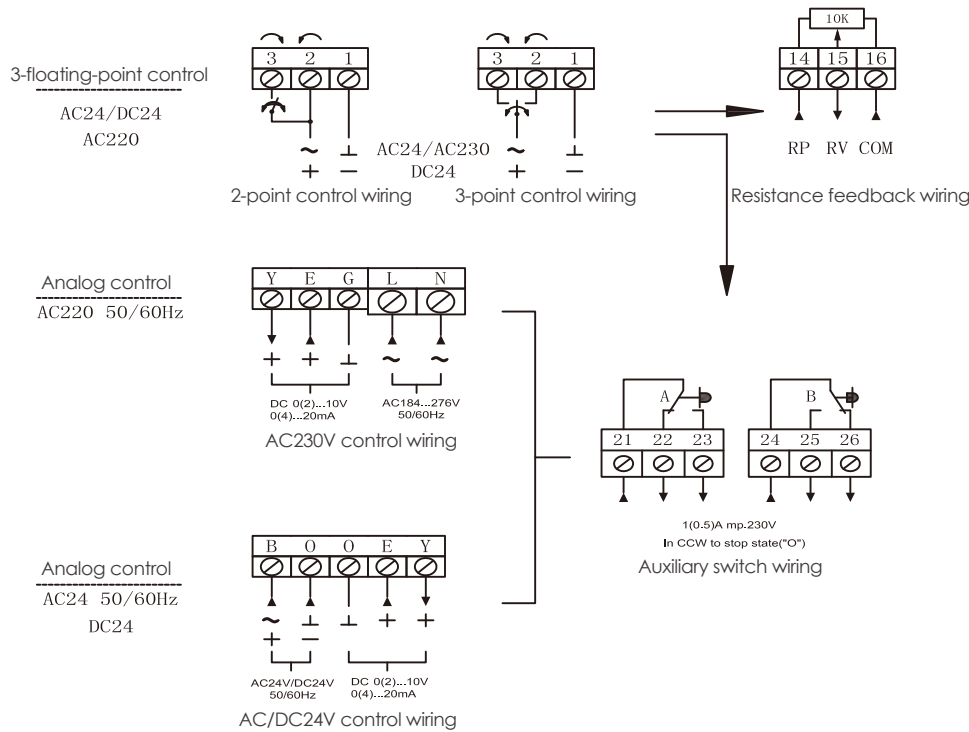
3-floating-point control
AC24/DC24
AC220

3 2 1
~ ⊥
+ −
2-point control wiring

3 2 1
AC24/AC230 ~ ⊥
DC24 + −
3-point control wiring

10K
14 15 16
RP RV COM
Resistance feedback wiring

Analog control
AC220 50/60Hz

Y E G L N
+ + ⊥ ~ ~
DC 0(2)...10V
0(4)...20mA
AC184...276V
50/60Hz
AC230V control wiring

A B
21 22 23 24 25 26
1(0.5)A mp.230V
In CCW to stop state("O")
Auxiliary switch wiring

Analog control
AC24 50/60Hz
DC24

B O O E Y
~ ⊥ ⊥ + +
+ −
AC24V/DC24V
50/60Hz
DC 0(2)...10V
0(4)...20mA
AC/DC24V control wiring